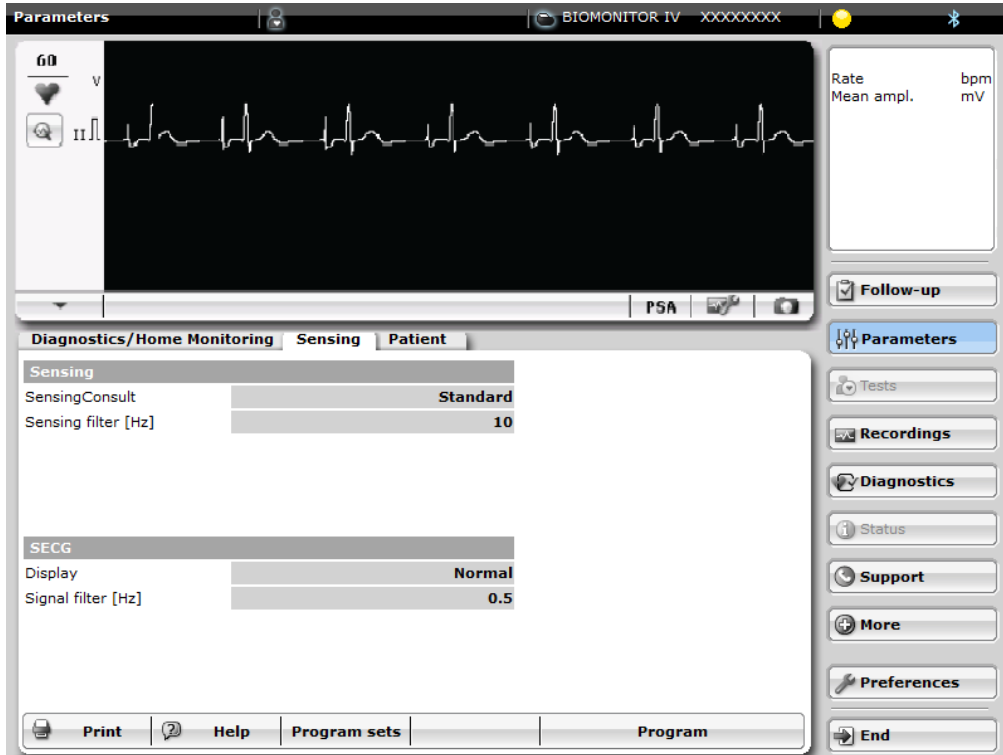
Parameters | BIOMONITOR IV XXXXXXXX

60
V
II

PSA

Rate bpm
Mean ampl. mV

Follow-up
Parameters
Tests
Recordings
Diagnostics
Status
Support
More
Preferences
End

Diagnostics/Home Monitoring | Sensing | Patient

| Sensing | |
|---|---|
| SensingConsult | Standard |
| Sensing filter [Hz] | 10 |

| SECG | |
|---|---|
| Display | Normal |
| Signal filter [Hz] | 0.5 |

Print | Help | Program sets | Program